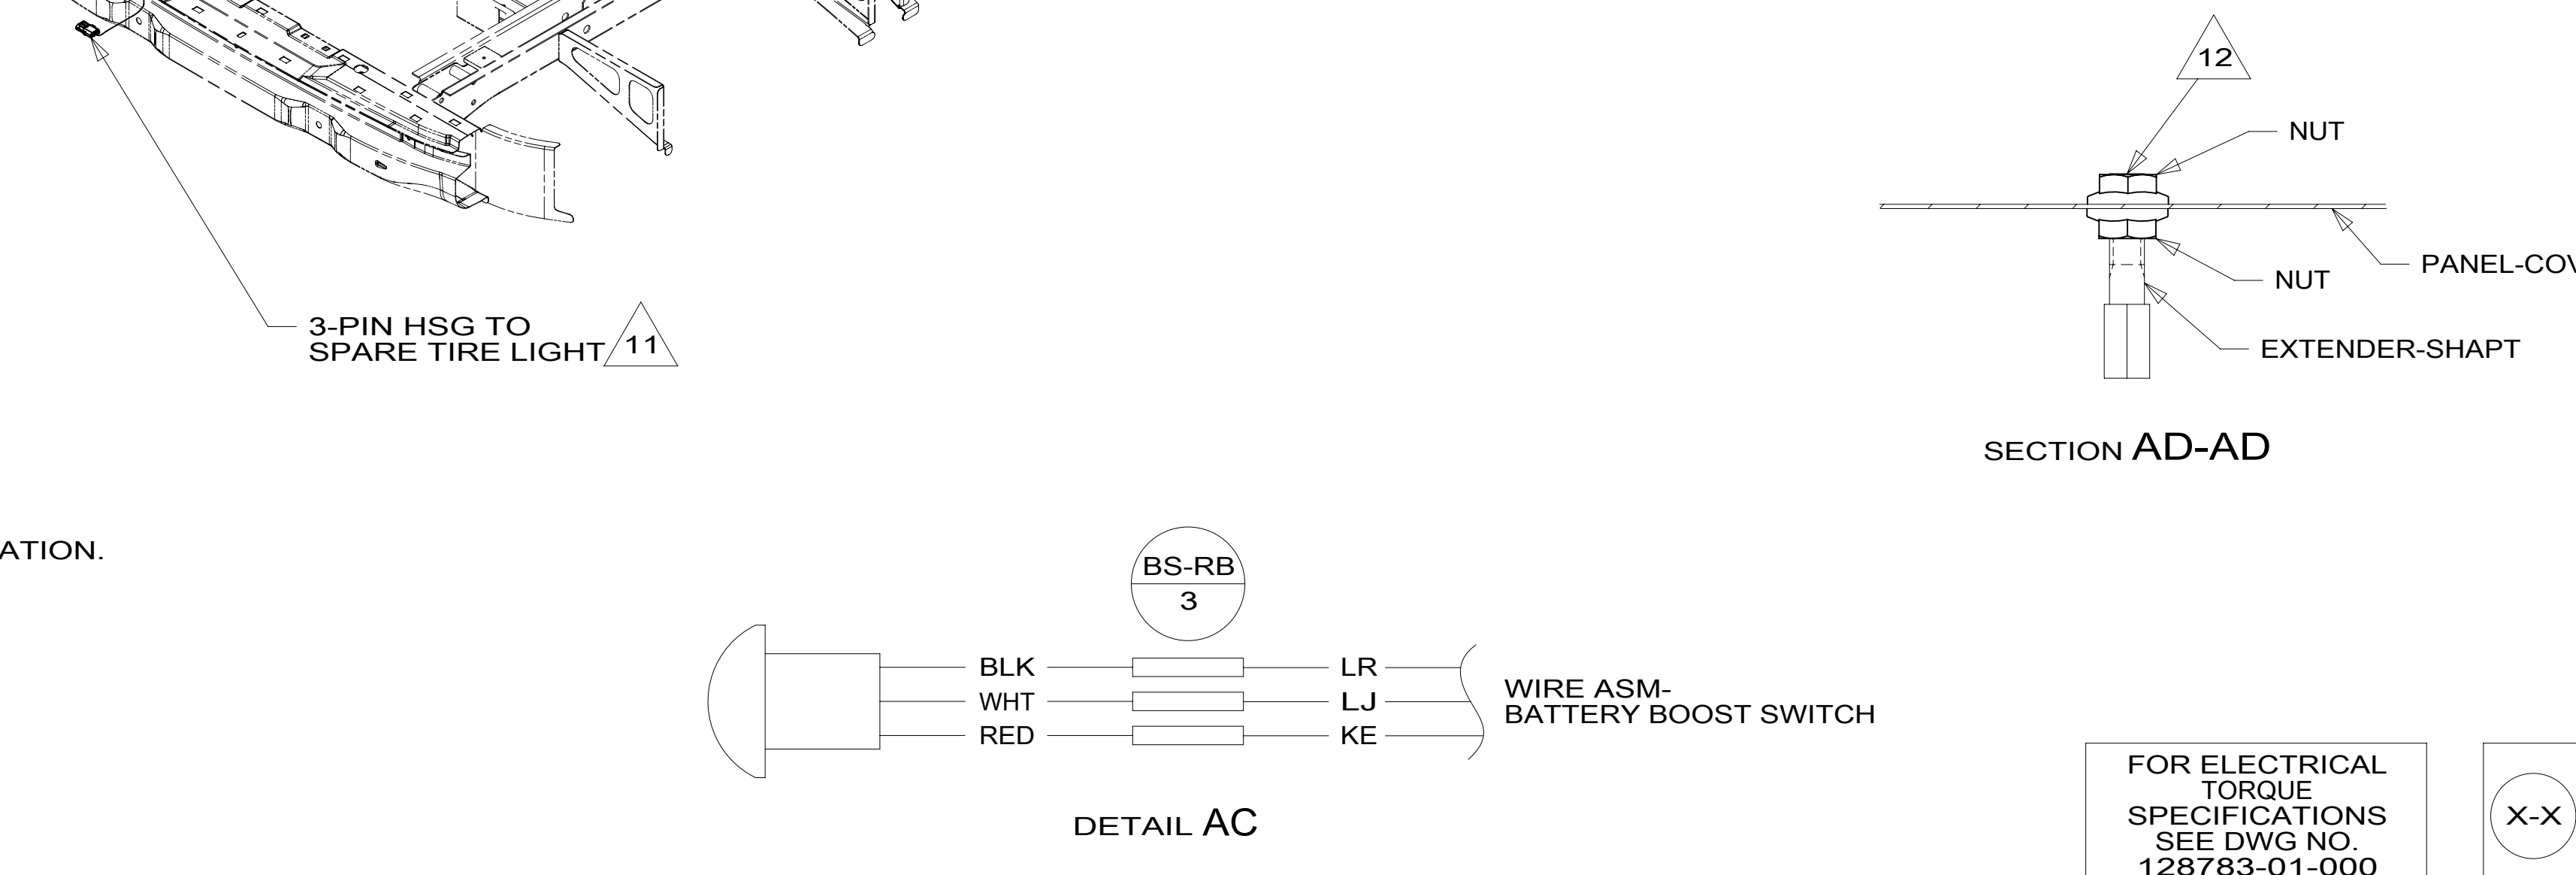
3-PIN HSG TO SPARE TIRE LIGHT
11

12
NUT
NUT
PANEL-COV
EXTENDER-SHAPT

SECTION AD-AD

ATION.

BS-RB
3

BLK
WHT
RED
LR
LJ
KE
WIRE ASM-
BATTERY BOOST SWITCH

DETAIL AC

FOR ELECTRICAL TORQUE SPECIFICATIONS SEE DWG NO. 128783-01-000

X-X